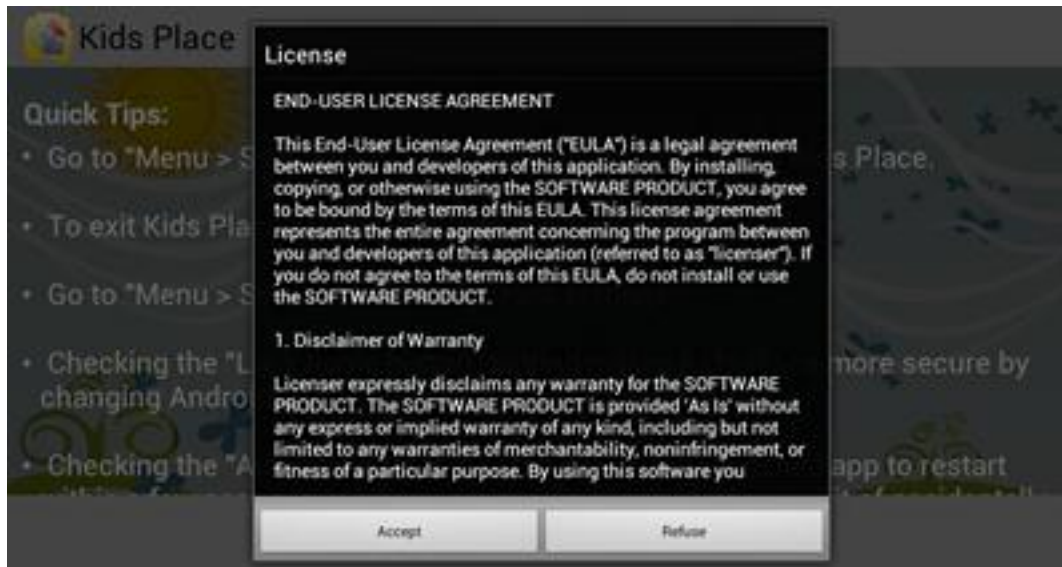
Kids Place

Quick Tips:

• Go to "Menu > S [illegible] s Place.

• To exit Kids Pla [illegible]

• Go to "Menu > S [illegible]

• Checking the "L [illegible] more secure by changing Andro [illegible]

• Checking the "A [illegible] app to restart

License

END-USER LICENSE AGREEMENT

This End-User License Agreement ("EULA") is a legal agreement between you and developers of this application. By installing, copying, or otherwise using the SOFTWARE PRODUCT, you agree to be bound by the terms of this EULA. This license agreement represents the entire agreement concerning the program between you and developers of this application (referred to as "licenser"). If you do not agree to the terms of this EULA, do not install or use the SOFTWARE PRODUCT.

1. Disclaimer of Warranty

Licenser expressly disclaims any warranty for the SOFTWARE PRODUCT. The SOFTWARE PRODUCT is provided 'As Is' without any express or implied warranty of any kind, including but not limited to any warranties of merchantability, noninfringement, or fitness of a particular purpose. By using this software you

Accept

Refuse